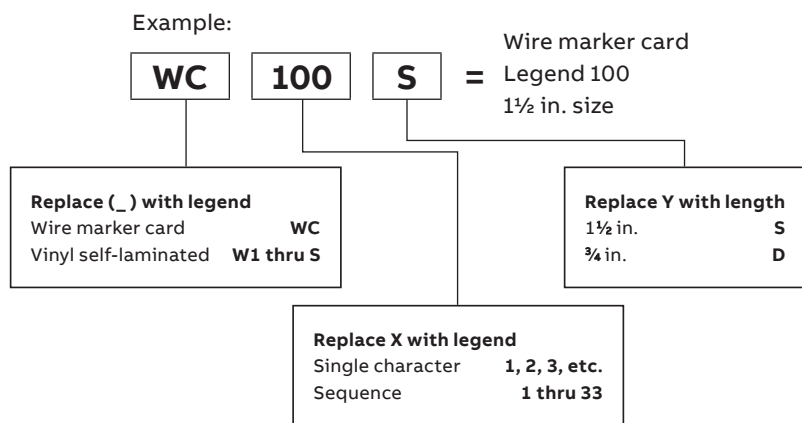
Example:

WC 100 S = Wire marker card
Legend 100
1½ in. size

Replace (_) with legend
Wire marker card WC
Vinyl self-laminated W1 thru S

Replace Y with length
1½ in. S
¾ in. D

Replace X with legend
Single character 1, 2, 3, etc.
Sequence 1 thru 33